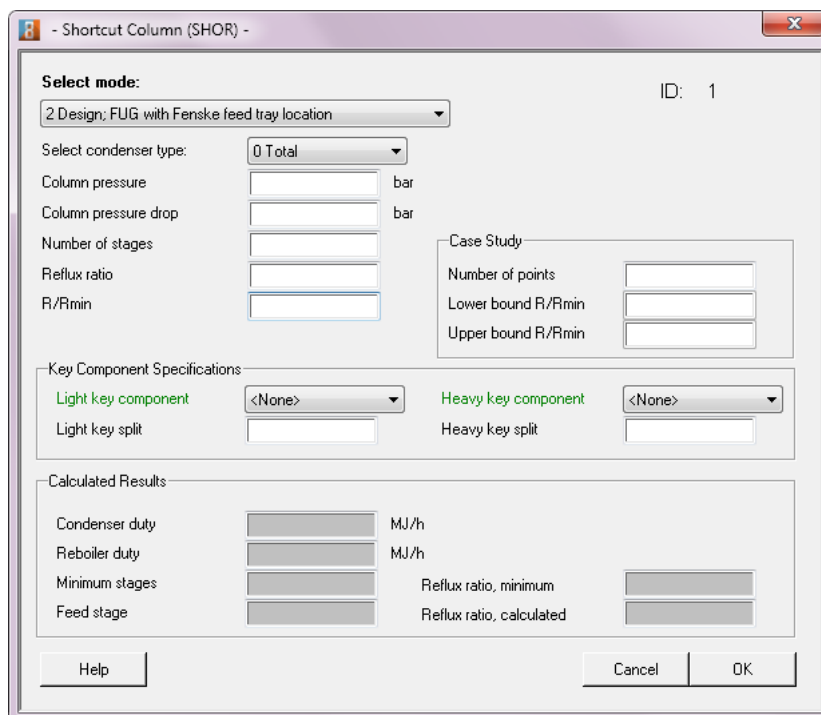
- Shortcut Column (SHOR) -

Select mode:

ID: 1

2 Design; FUG with Fenske feed tray location

Select condenser type: 0 Total

Column pressure bar

Column pressure drop bar

Number of stages

Reflux ratio

R/Rmin

Case Study

Number of points

Lower bound R/Rmin

Upper bound R/Rmin

Key Component Specifications

Light key component <None>

Heavy key component <None>

Light key split

Heavy key split

Calculated Results

Condenser duty MJ/h

Reboiler duty MJ/h

Minimum stages

Reflux ratio, minimum

Feed stage

Reflux ratio, calculated

Help

Cancel

OK